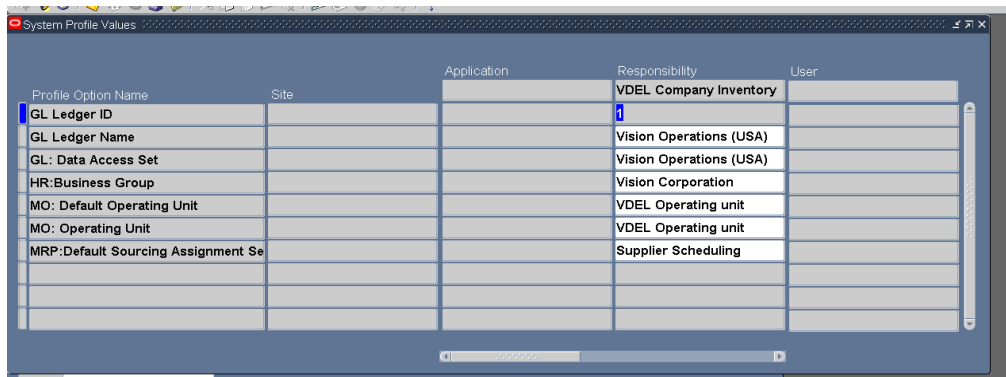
System Profile Values

| Profile Option Name | Site | Application | Responsibility | User |
|---|---|---|---|---|
| | | | VDEL Company Inventory | |
| GL Ledger ID | | | 1 | |
| GL Ledger Name | | | Vision Operations (USA) | |
| GL: Data Access Set | | | Vision Operations (USA) | |
| HR:Business Group | | | Vision Corporation | |
| MO: Default Operating Unit | | | VDEL Operating unit | |
| MO: Operating Unit | | | VDEL Operating unit | |
| MRP:Default Sourcing Assignment Se | | | Supplier Scheduling | |